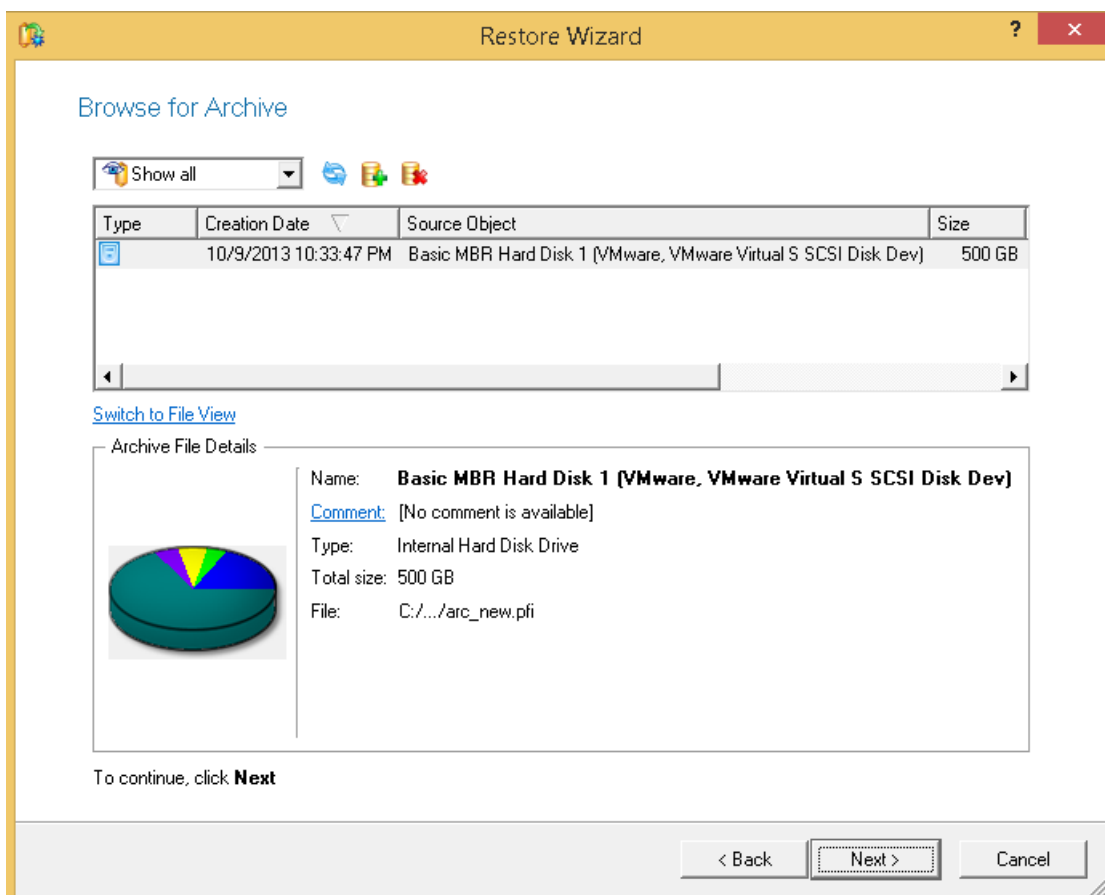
Restore Wizard

?

Browse for Archive

Show all

| Type | Creation Date | Source Object | Size |
|---|---|---|---|
| | 10/9/2013 10:33:47 PM | Basic MBR Hard Disk 1 (VMware, VMware Virtual S SCSI Disk Dev) | 500 GB |

Switch to File View

Archive File Details

Name: **Basic MBR Hard Disk 1 (VMware, VMware Virtual S SCSI Disk Dev)**
Comment: [No comment is available]
Type: Internal Hard Disk Drive
Total size: 500 GB
File: C:/.../arc_new.pfi

To continue, click **Next**

< Back
Next >
Cancel